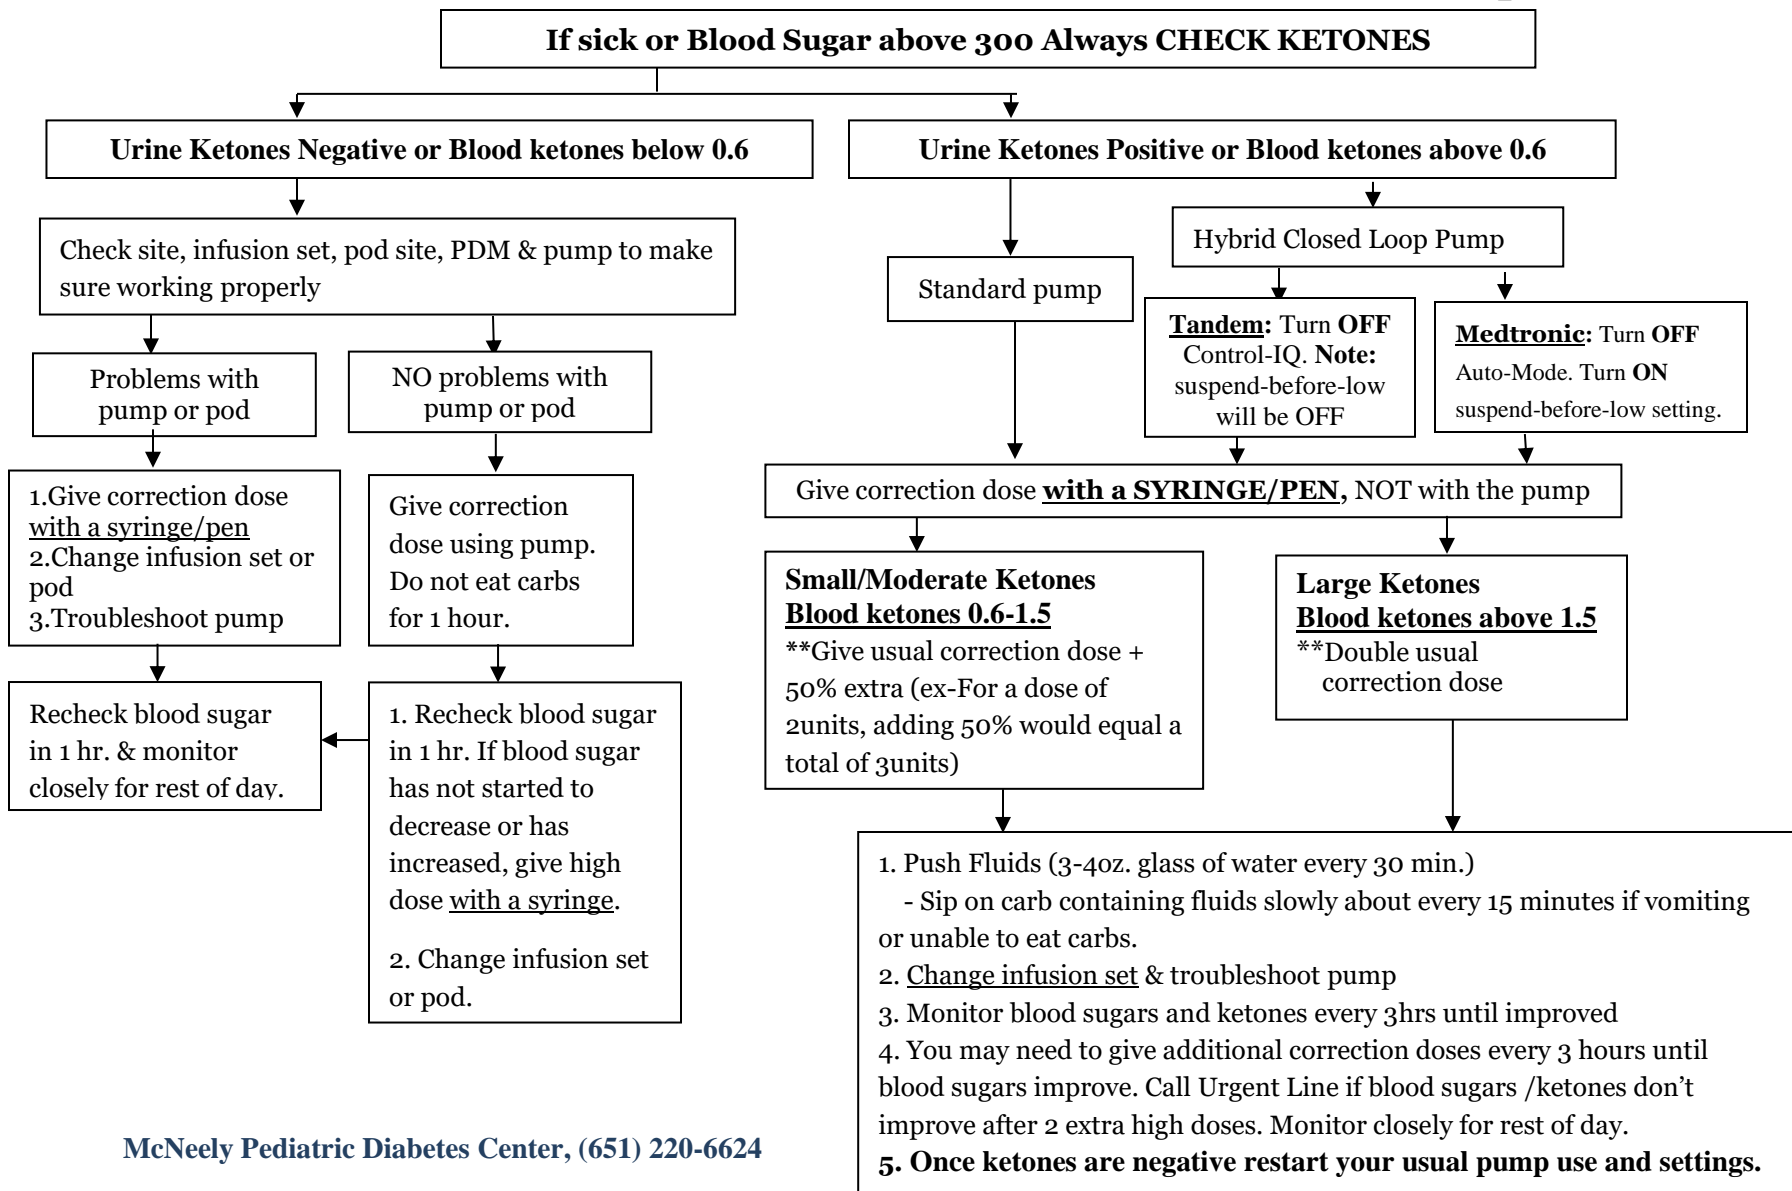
If sick or Blood Sugar above 300 Always CHECK KETONES

Urine Ketones Negative or Blood ketones below 0.6

Check site, infusion set, pod site, PDM & pump to make sure working properly

Problems with pump or pod

1.Give correction dose with a syringe/pen
2.Change infusion set or pod
3.Troubleshoot pump

Recheck blood sugar in 1 hr. & monitor closely for rest of day.

NO problems with pump or pod

Give correction dose using pump. Do not eat carbs for 1 hour.

1. Recheck blood sugar in 1 hr. If blood sugar has not started to decrease or has increased, give high dose with a syringe.

2. Change infusion set or pod.

Urine Ketones Positive or Blood ketones above 0.6

Standard pump

Hybrid Closed Loop Pump

Tandem: Turn OFF Control-IQ. Note: suspend-before-low will be OFF

Medtronic: Turn OFF Auto-Mode. Turn ON suspend-before-low setting.

Give correction dose with a SYRINGE/PEN, NOT with the pump

Small/Moderate Ketones
Blood ketones 0.6-1.5
**Give usual correction dose + 50% extra (ex-For a dose of 2units, adding 50% would equal a total of 3units)

Large Ketones
Blood ketones above 1.5
**Double usual correction dose

1. Push Fluids (3-4oz. glass of water every 30 min.)
- Sip on carb containing fluids slowly about every 15 minutes if vomiting or unable to eat carbs.
2. Change infusion set & troubleshoot pump
3. Monitor blood sugars and ketones every 3hrs until improved
4. You may need to give additional correction doses every 3 hours until blood sugars improve. Call Urgent Line if blood sugars /ketones don't improve after 2 extra high doses. Monitor closely for rest of day.
5. Once ketones are negative restart your usual pump use and settings.

McNeely Pediatric Diabetes Center, (651) 220-6624